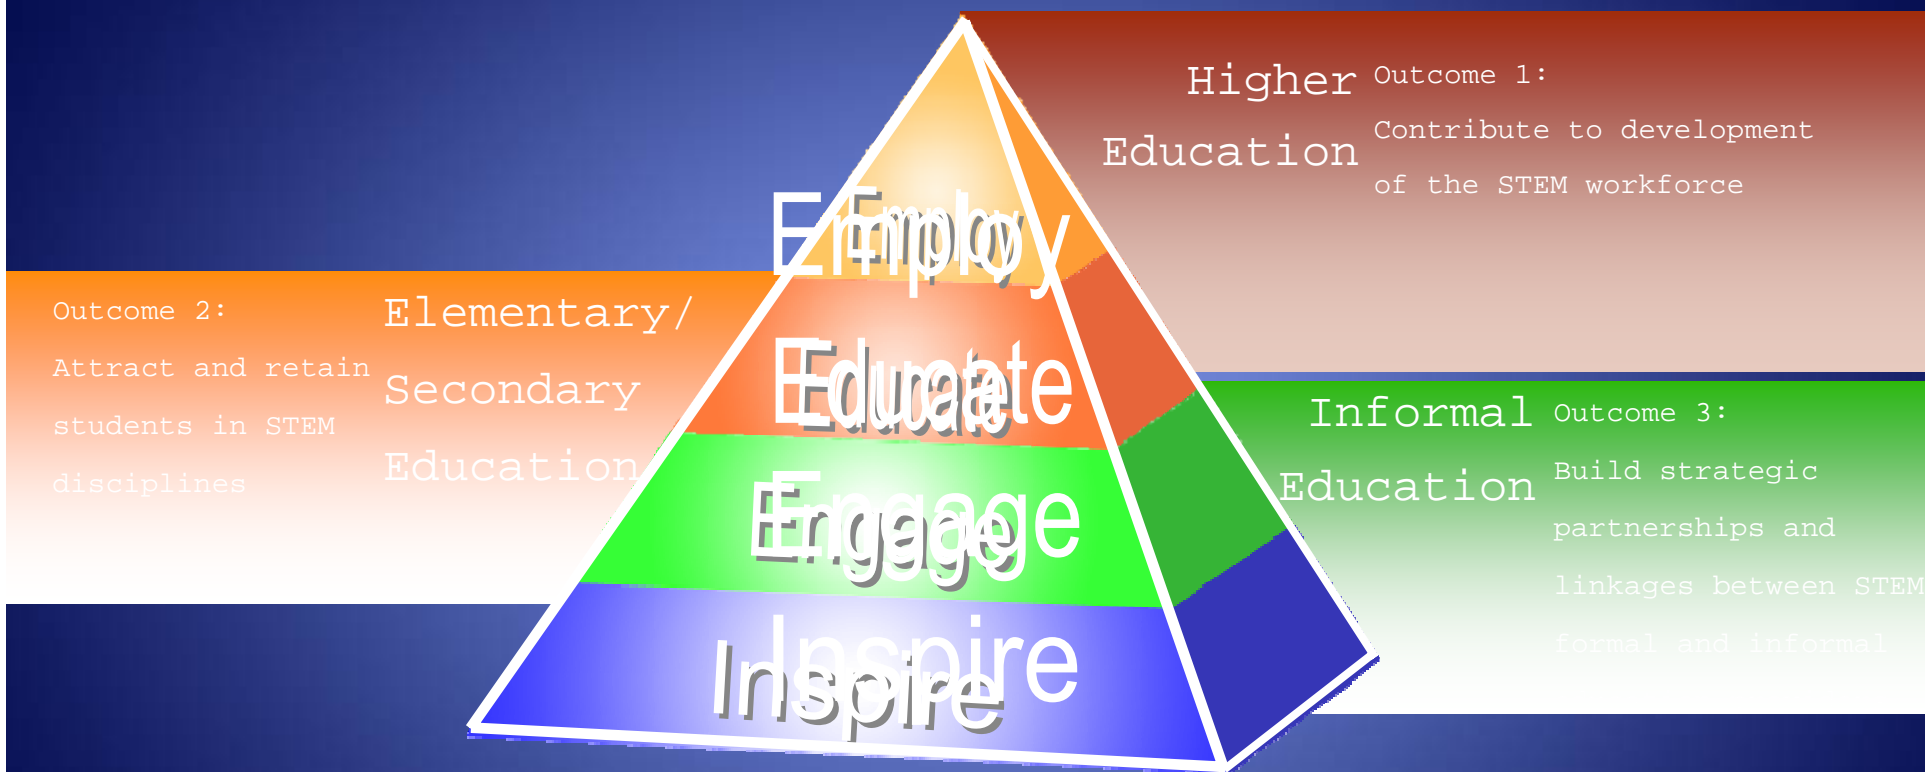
Higher Education

Outcome 1:
Contribute to development of the STEM workforce

Outcome 2:
Attract and retain students in STEM disciplines

Elementary/ Secondary Education

Employ

Educate

Engage

Inspire

Informal Education

Outcome 3:
Build strategic partnerships and linkages between STEM formal and informal